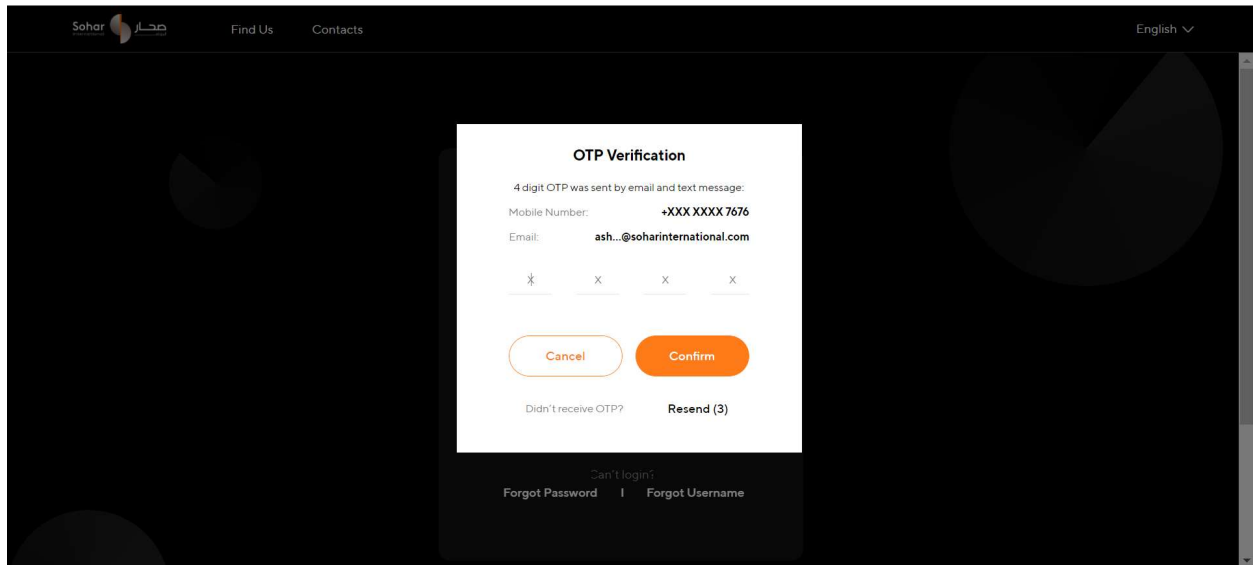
Sohar صحار Find Us Contacts English

OTP Verification

4 digit OTP was sent by email and text message:

Mobile Number: +XXX XXXX 7676

Email: ash...@soharinternational.com

X X X X

Cancel Confirm

Didn't receive OTP? Resend (3)

Can't login?

Forgot Password | Forgot Username